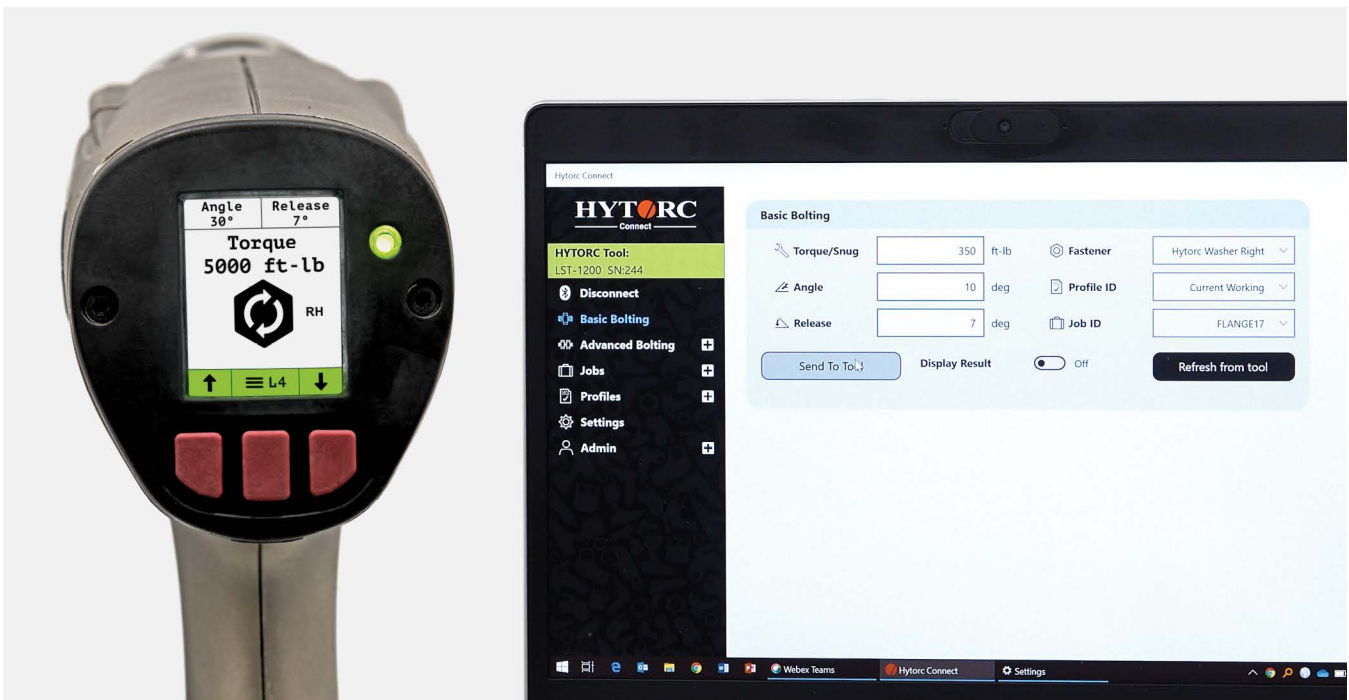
Angle
30°

Release
7°

Torque
5000 ft-lb

RH

≡ L4

Hytorc Connect

HYTORC
Connect

HYTORC Tool:
LST-1200 SN:244

Disconnect

Basic Bolting

Advanced Bolting

Jobs

Profiles

Settings

Admin

Basic Bolting

| Torque/Snug | 350 | ft-lb | Fastener | Hytorc Washer Right |
|---|---|---|---|---|
| Angle | 10 | deg | Profile ID | Current Working |
| Release | 7 | deg | Job ID | FLANGE17 |

Send To Tool

Display Result

Off

Refresh from tool

Webex Teams

Hytorc Connect

Settings